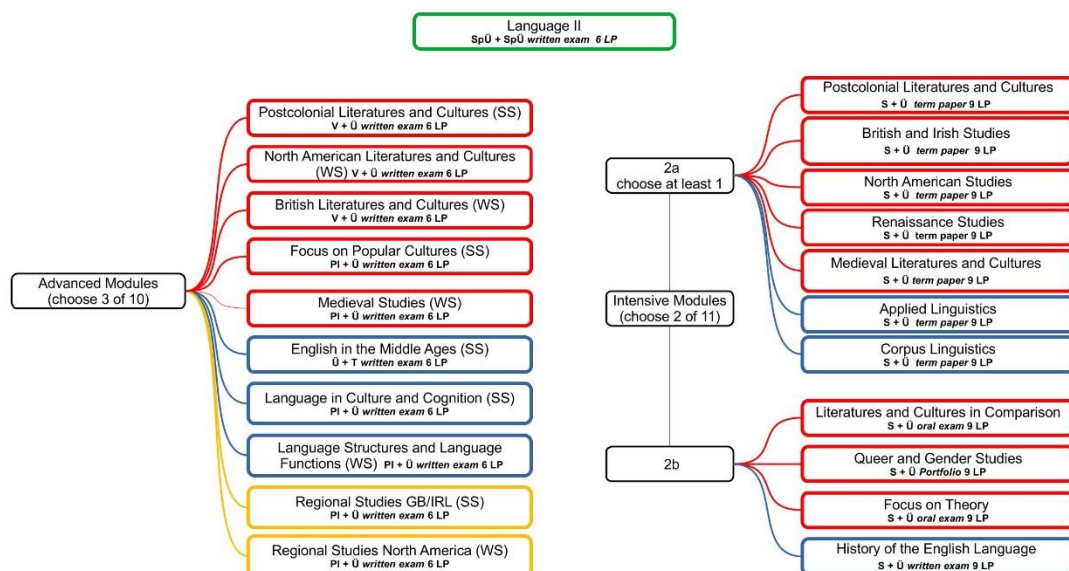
Language II
SpÜ + SpÜ *written exam* *6 LP*

Advanced Modules
(choose 3 of 10)

Postcolonial Literatures and Cultures (SS)
V + Ü *written exam* 6 LP

North American Literatures and Cultures (WS) V + Ü *written exam* 6 LP

British Literatures and Cultures (WS)
V + Ü *written exam* 6 LP

Focus on Popular Cultures (SS)
PI + Ü *written exam* 6 LP

Medieval Studies (WS)
PI + Ü *written exam* 6 LP

English in the Middle Ages (SS)
Ü + T *written exam* 6 LP

Language in Culture and Cognition (SS)
PI + Ü *written exam* 6 LP

Language Structures and Language Functions (WS) PI + Ü *written exam* 6 LP

Regional Studies GB/IRL (SS)
PI + Ü *written exam* 6 LP

Regional Studies North America (WS)
PI + Ü *written exam* 6 LP

2a
choose at least 1

Intensive Modules
(choose 2 of 11)

2b

Postcolonial Literatures and Cultures
S + Ü *term paper* 9 LP

British and Irish Studies
S + Ü *term paper* 9 LP

North American Studies
S + Ü *term paper* 9 LP

Renaissance Studies
S + Ü *term paper* 9 LP

Medieval Literatures and Cultures
S + Ü *term paper* 9 LP

Applied Linguistics
S + Ü *term paper* 9 LP

Corpus Linguistics
S + Ü *term paper* 9 LP

Literatures and Cultures in Comparison
S + Ü *oral exam* 9 LP

Queer and Gender Studies
S + Ü *Portfolio* 9 LP

Focus on Theory
S + Ü *oral exam* 9 LP

History of the English Language
S + Ü *written exam* 9 LP